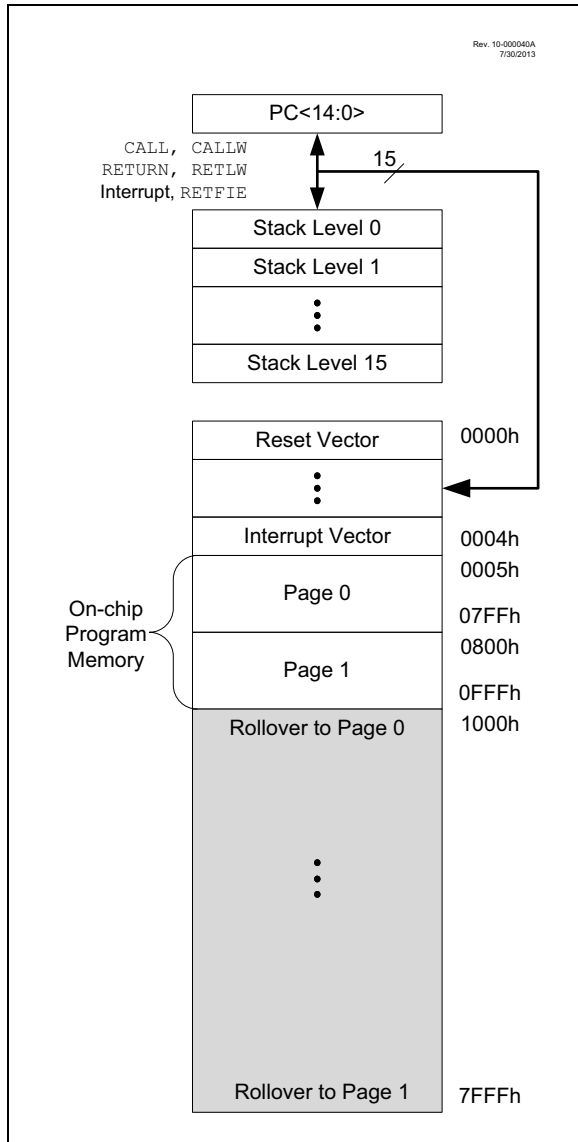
Rev. 10-000040A
7/30/2013

PC<14:0>

CALL, CALLW
RETURN, RETLW
Interrupt, RETFIE

15

Stack Level 0

Stack Level 1

Stack Level 15

Reset Vector

0000h

Interrupt Vector

0004h

0005h

On-chip Program Memory

Page 0

07FFh

0800h

Page 1

0FFFh

Rollover to Page 0

1000h

Rollover to Page 1

7FFFh